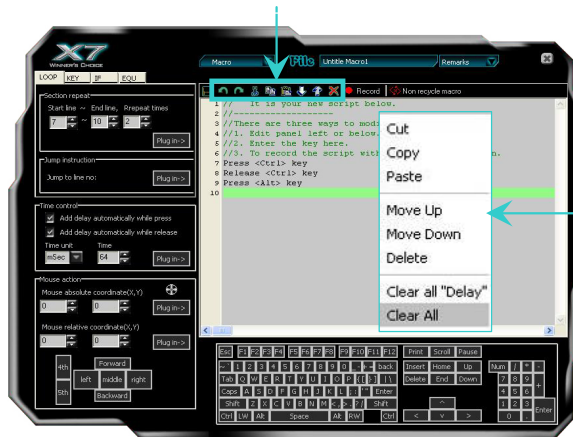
X7
WINNER'S CHOICE

LOOP KEY JP EQU

Section repeat
Start line ~ End line, Rrepeat times
7 ~ 10 2
Plug in->

Jump instruction
Jump to line no:
Plug in->

Time control
Add delay automatically while press
Add delay automatically while release
Time unit Time
mSec 64
Plug in->

Mouse action
Mouse absolute coordinate(X,Y)
0 0
Plug in->
Mouse relative coordinate(X,Y)
0 0
Plug in->
4th Forward
left middle right
5th Backward

Macro File Untitle Macro1 Remarks

Record Non recycle macro

1 // It is your new script below.
2 //-------------------
3 //There are three ways to modi
4 //1. Edit panel left or below.
5 //2. Enter the key here.
6 //3. To record the script with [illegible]n.
7 Press <Ctrl> key
8 Release <Ctrl> key
9 Press <Alt> key
10

Cut
Copy
Paste
Move Up
Move Down
Delete
Clear all "Delay"
Clear All

Esc F1 F2 F3 F4 F5 F6 F7 F8 F9 F10 F11 F12 Print Scroll Pause
~ 1 2 3 4 5 6 7 8 9 0 - = back Insert Home Up Num / * -
Tab Q W E R T Y U I O P [ ] \ Delete End Down 7 8 9 +
Caps A S D F G H J K L ; ' Enter 4 5 6
Shift Z X C V B N M , . / Shift ^ 1 2 3
Ctrl LW Alt Space Alt RW Ctrl < v > 0 . Enter